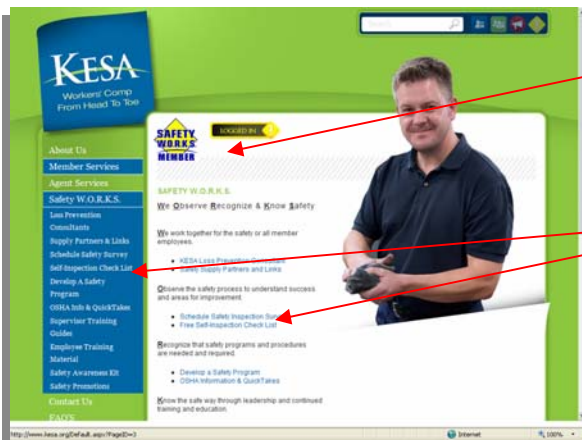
KESA
Workers' Comp
From Head To Toe

Search

SAFETY WORKS MEMBER

LOGGED IN

About Us
Member Services
Agent Services
Safety W.O.R.K.S.
Loss Prevention Consultants
Supply Partners & Links
Schedule Safety Survey
Self-Inspection Check List
Develop A Safety Program
OSHA Info & QuickTakes
Supervisor Training Guides
Employee Training Material
Safety Awareness Kit
Safety Promotions
Contact Us
FAQ'S

SAFETY W.O.R.K.S.

We Observe Recognize & Know Safety

We work together for the safety or all member employees.

- KESA Loss Prevention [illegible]
- Safety Supply Partners and Links

Observe the safety process to understand success and areas for improvement.

- Schedule Safety Inspection Sur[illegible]
- Free Self-Inspection Check List

Recognize that safety programs and procedures are needed and required.

- Develop a Safety Program
- OSHA Information & QuickTakes

Know the safe way through leadership and continued training and education.

http://www.kesa.org/Default.aspx?PageID=3
Internet
100%